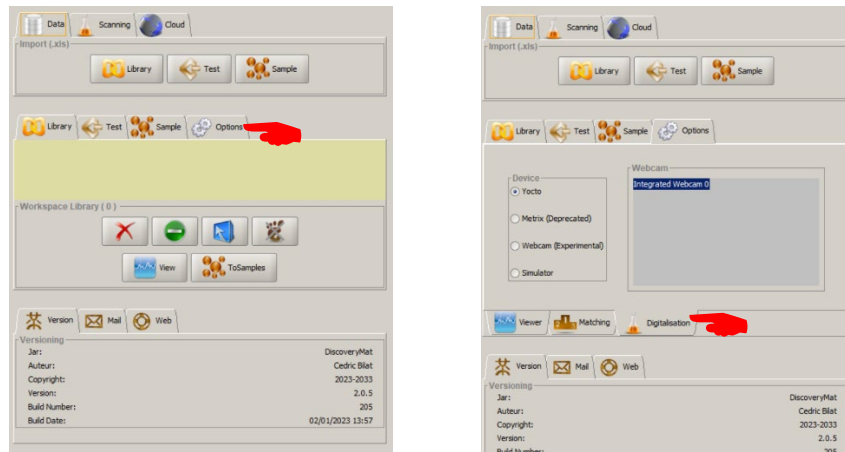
Data Scanning Cloud

Import (.xls)

Library Test Sample

Library Test Sample Options

Workspace Library ( 0 )

View ToSamples

Version Mail Web

Versioning

| | |
|---|---|
| Jar: | DiscoveryMat |
| Auteur: | Cedric Bilat |
| Copyright: | 2023-2033 |
| Version: | 2.0.5 |
| Build Number: | 205 |
| Build Date: | 02/01/2023 13:57 |

Data Scanning Cloud

Import (.xls)

Library Test Sample

Library Test Sample Options

Device

Yocto

Metrix (Deprecated)

Webcam (Experimental)

Simulator

Webcam

Integrated Webcam 0

Viewer Matching Digitalisation

Version Mail Web

Versioning

| | |
|---|---|
| Jar: | DiscoveryMat |
| Auteur: | Cedric Bilat |
| Copyright: | 2023-2033 |
| Version: | 2.0.5 |
| Build Number: | 205 |